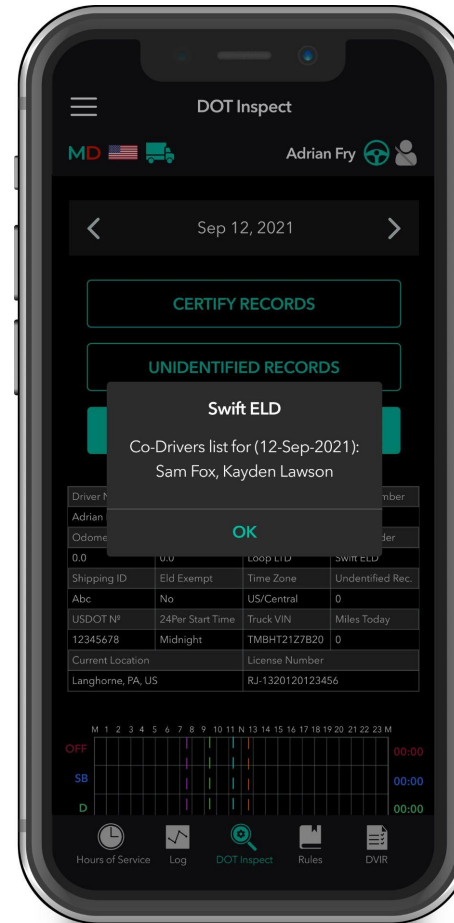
DOT Inspect

MD

Adrian Fry

Sep 12, 2021

CERTIFY RECORDS

UNIDENTIFIED RECORDS

Swift ELD

Co-Drivers list for (12-Sep-2021): Sam Fox, Kayden Lawson

OK

| Driver N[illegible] | | | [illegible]mber |
|---|---|---|---|
| Adrian | | | |
| Odome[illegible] | | | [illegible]der |
| 0.0 | 0.0 | Loop LTD | Swift ELD |
| Shipping ID | Eld Exempt | Time Zone | Undentified Rec. |
| Abc | No | US/Central | 0 |
| USDOT Nº | 24Per Start Time | Truck VIN | Miles Today |
| 12345678 | Midnight | TMBHT21Z7B20 | 0 |
| Current Location | | License Number | |
| Langhorne, PA, US | | RJ-1320120123456 | |

M 1 2 3 4 5 6 7 8 9 10 11 N 13 14 15 16 17 18 19 20 21 22 23 M

OFF 00:00

SB 00:00

D 00:00

Hours of Service Log DOT Inspect Rules DVIR